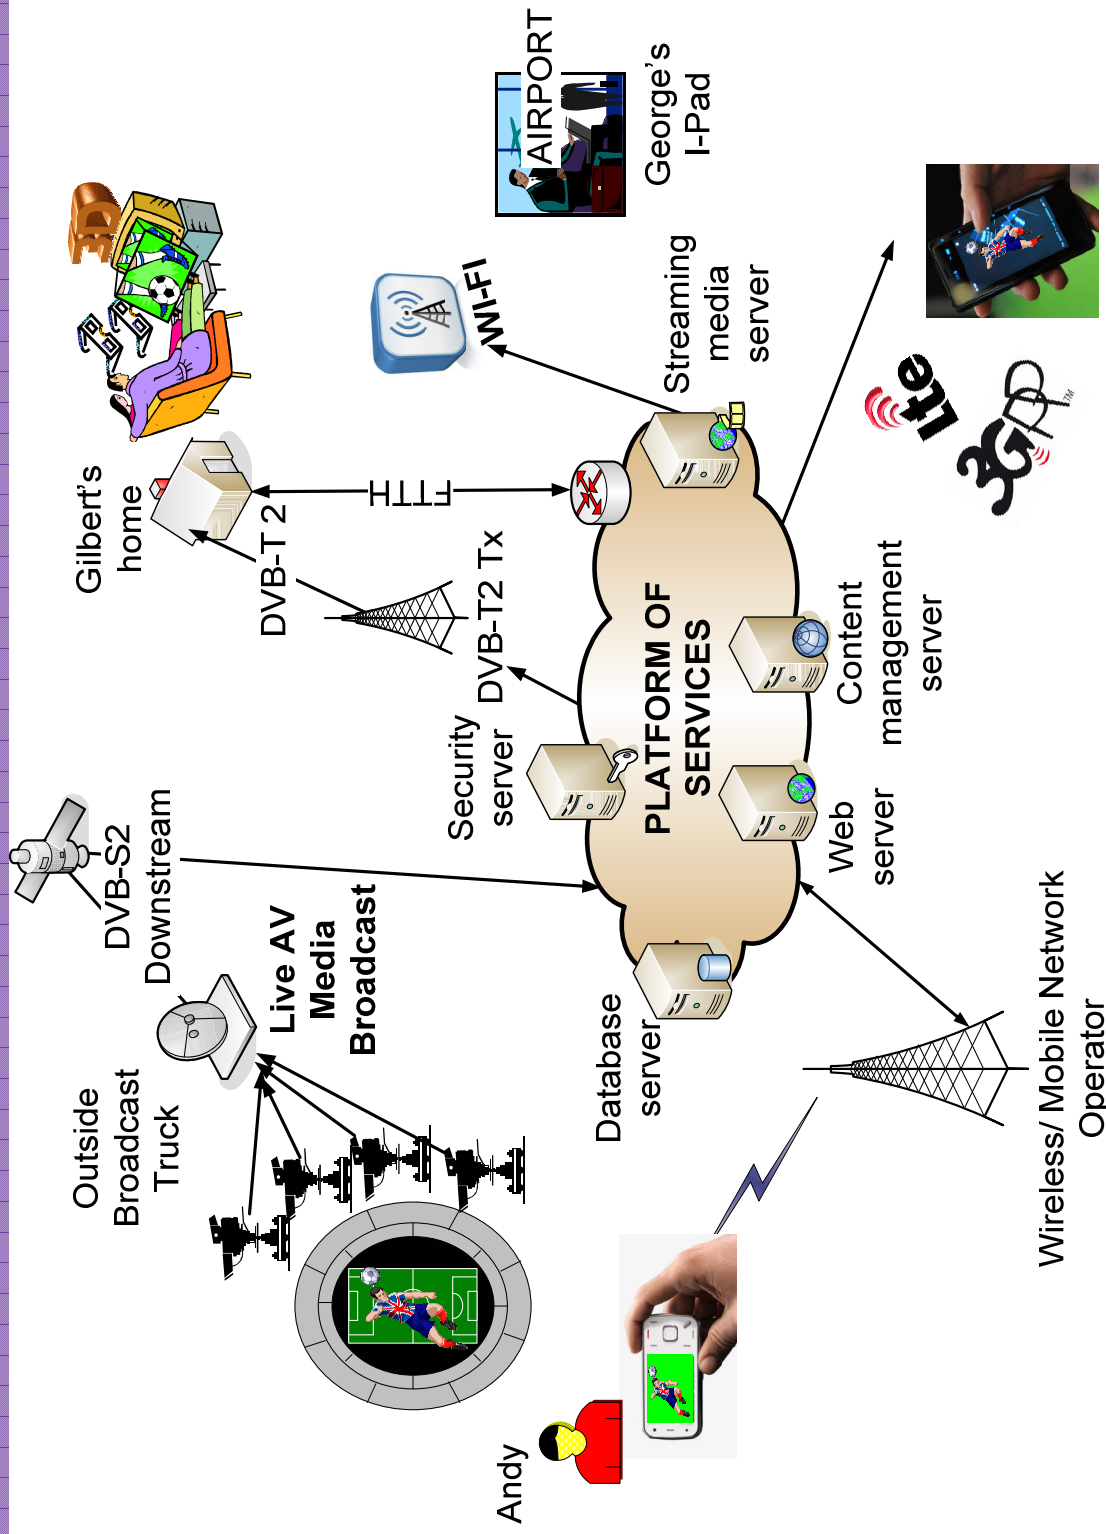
AIRPORT

George's I-Pad

Gilbert's home

WI-FI

Streaming media server

FTTH

DVB-T 2

DVB-T2 Tx

DVB-S2 Downstream

Security server

PLATFORM OF SERVICES

Content management server

Web server

lte

3GPP

Outside Broadcast Truck

Live AV Media Broadcast

Database server

Wireless/ Mobile Network Operator

Andy